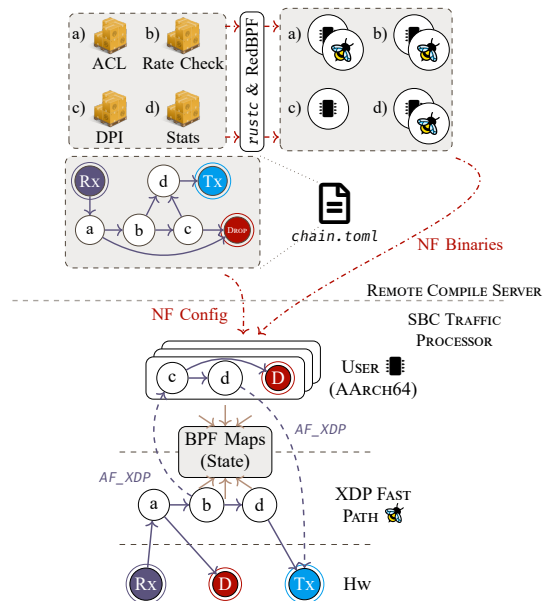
a) ACL
b) Rate Check
c) DPI
d) Stats

rustc & RedBPF

a)
b)
c)
d)

Rx
d
Tx
a
b
c
Drop

chain.toml

NF Binaries

Remote Compile Server

NF Config

SBC Traffic Processor

c
d
D

User (AArch64)

AF_XDP

BPF Maps (State)

AF_XDP

a
b
d

XDP Fast Path

Rx
D
Tx

Hw